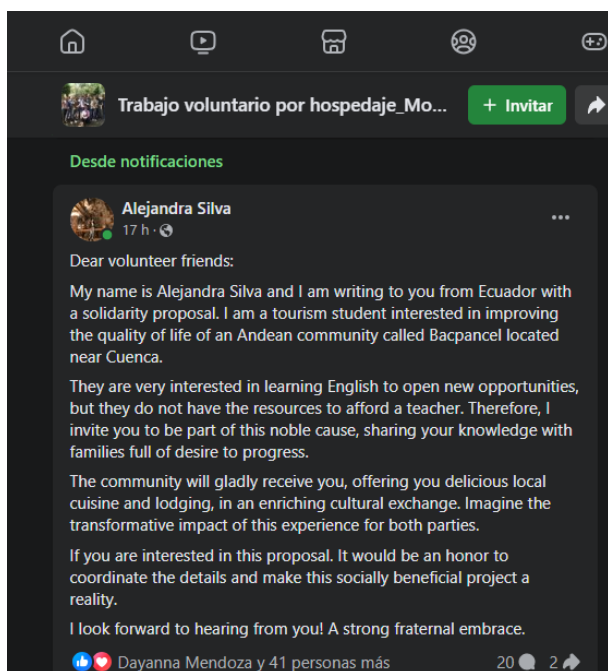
Trabajo voluntario por hospedaje_Mo...

+ Invitar

Desde notificaciones

Alejandra Silva
17 h ·

Dear volunteer friends:

My name is Alejandra Silva and I am writing to you from Ecuador with a solidarity proposal. I am a tourism student interested in improving the quality of life of an Andean community called Bacpancel located near Cuenca.

They are very interested in learning English to open new opportunities, but they do not have the resources to afford a teacher. Therefore, I invite you to be part of this noble cause, sharing your knowledge with families full of desire to progress.

The community will gladly receive you, offering you delicious local cuisine and lodging, in an enriching cultural exchange. Imagine the transformative impact of this experience for both parties.

If you are interested in this proposal. It would be an honor to coordinate the details and make this socially beneficial project a reality.

I look forward to hearing from you! A strong fraternal embrace.

Dayanna Mendoza y 41 personas más 20 2